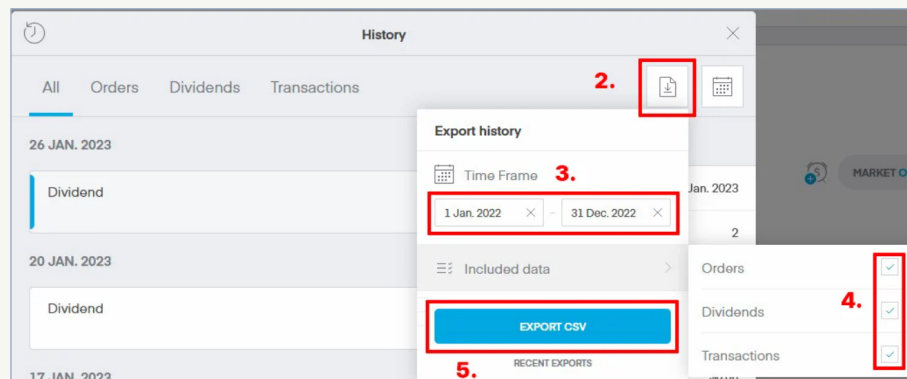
History

All Orders Dividends Transactions

2.

26 JAN. 2023

Dividend

20 JAN. 2023

Dividend

17 JAN. 2023

Export history

Time Frame 3.

1 Jan. 2022 – 31 Dec. 2022

Jan. 2023

2

Included data

EXPORT CSV

5.

RECENT EXPORTS

MARKET O

Orders

Dividends

Transactions

4.